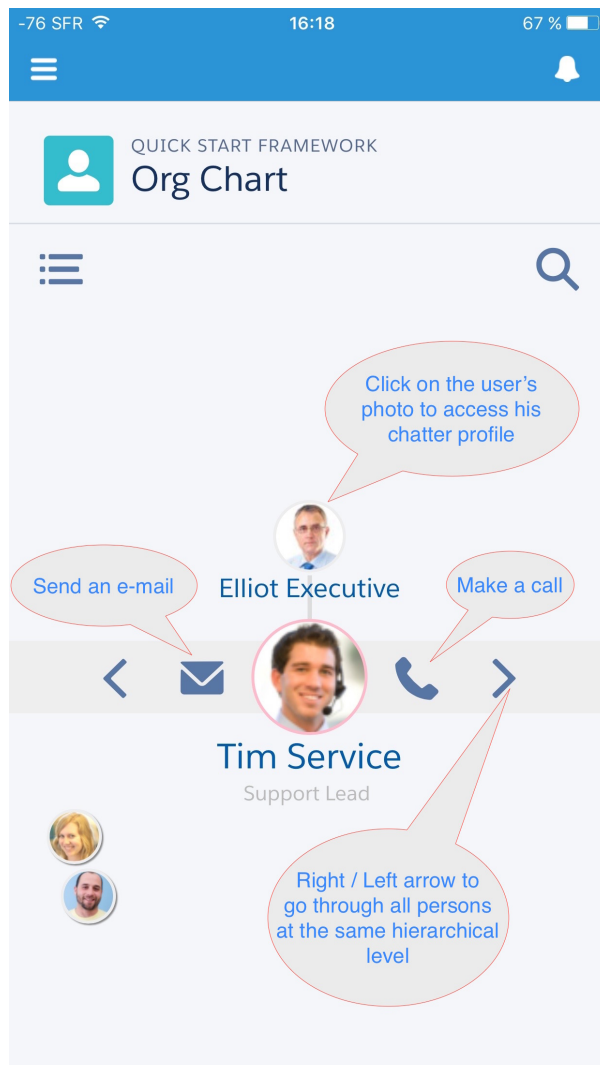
-76 SFR 16:18 67 %

QUICK START FRAMEWORK
Org Chart

Click on the user's photo to access his chatter profile

Send an e-mail

Elliot Executive

Make a call

Tim Service
Support Lead

Right / Left arrow to go through all persons at the same hierarchical level